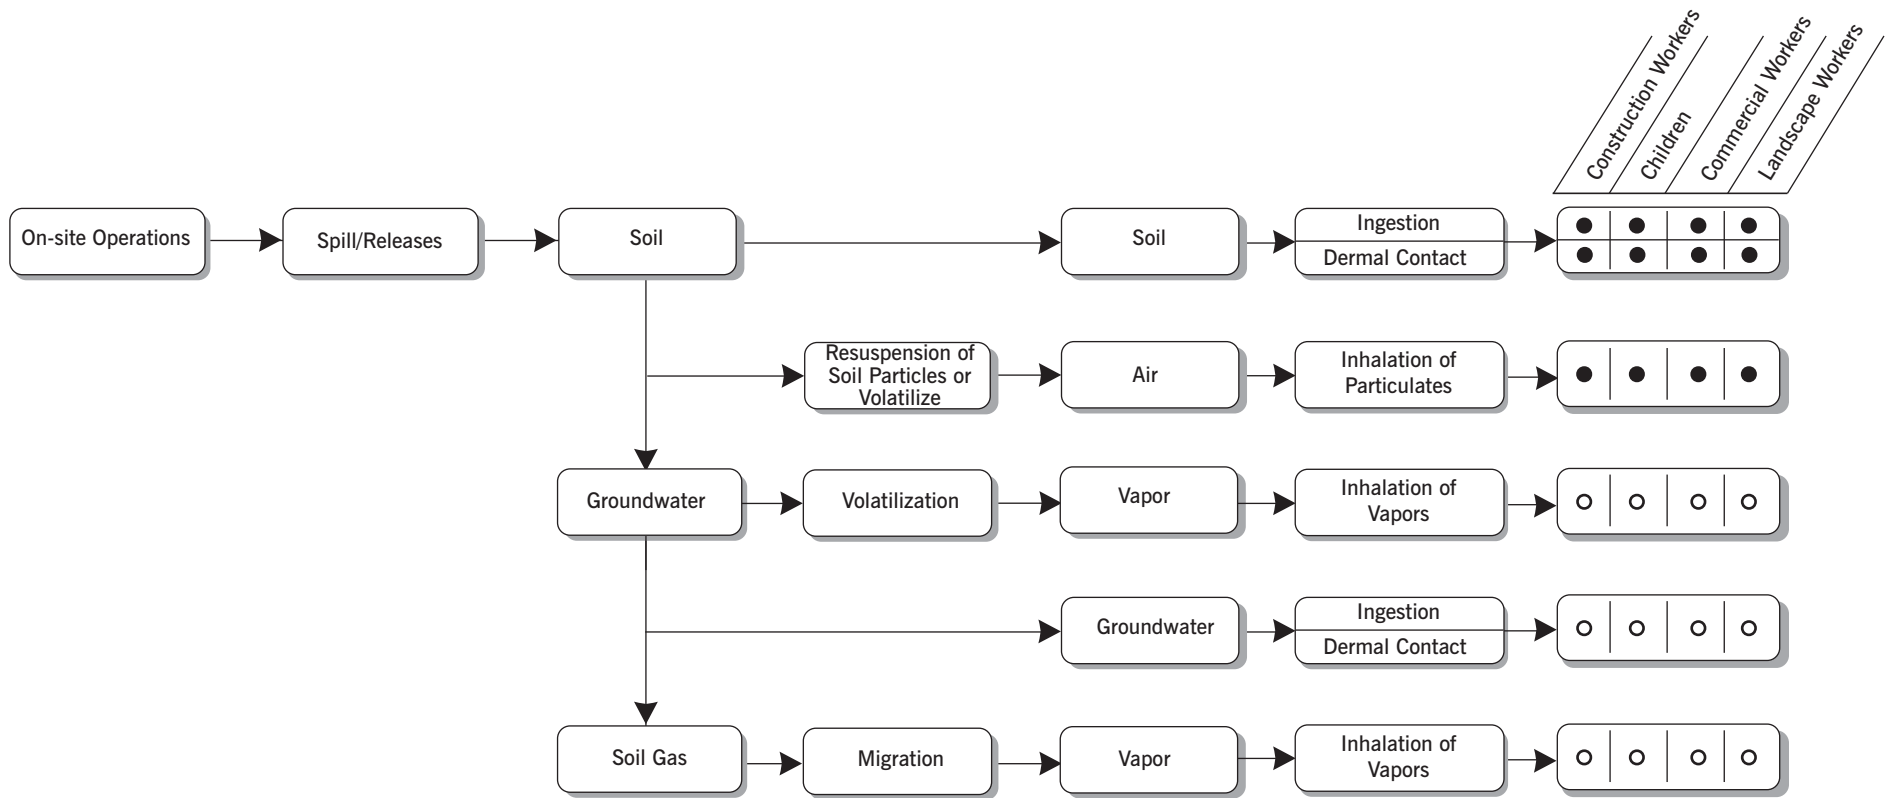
Construction Workers
Children
Commercial Workers
Landscape Workers

On-site Operations
Spill/Releases
Soil
Soil
Ingestion
Dermal Contact
● ● ● ●
● ● ● ●

Resuspension of Soil Particles or Volatilize
Air
Inhalation of Particulates
● ● ● ●

Groundwater
Volatilization
Vapor
Inhalation of Vapors
○ ○ ○ ○

Groundwater
Ingestion
Dermal Contact
○ ○ ○ ○

Soil Gas
Migration
Vapor
Inhalation of Vapors
○ ○ ○ ○